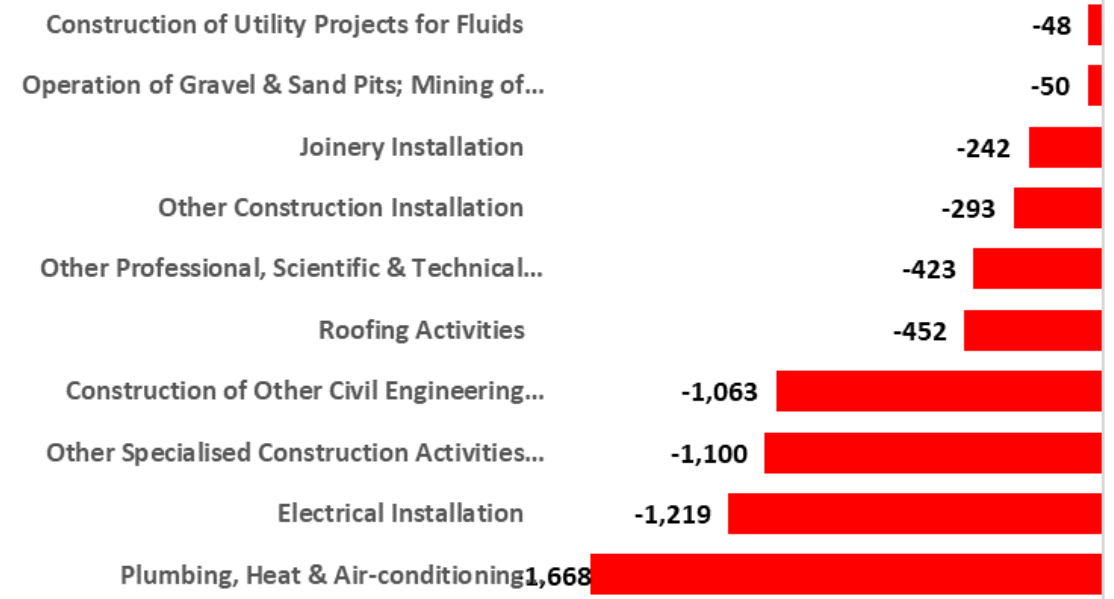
Construction of Utility Projects for Fluids -48

Operation of Gravel & Sand Pits; Mining of... -50

Joinery Installation -242

Other Construction Installation -293

Other Professional, Scientific & Technical... -423

Roofing Activities -452

Construction of Other Civil Engineering... -1,063

Other Specialised Construction Activities... -1,100

Electrical Installation -1,219

Plumbing, Heat & Air-conditioning 1,668